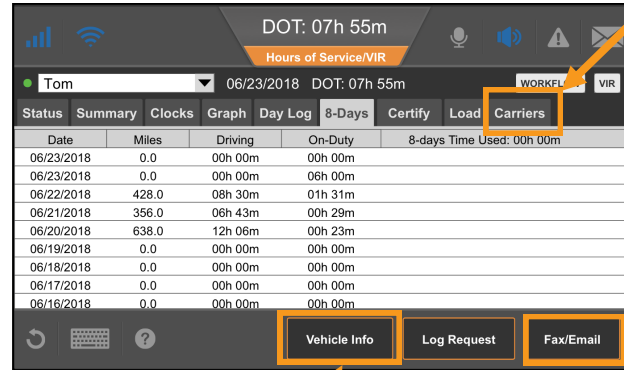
DOT: 07h 55m
Hours of Service/VIR

Tom 06/23/2018 DOT: 07h 55m
WORKFL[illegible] VIR

Status Summary Clocks Graph Day Log 8-Days Certify Load Carriers

| Date | Miles | Driving | On-Duty | 8-days Time Used: 00h 00m |
|---|---|---|---|---|
| 06/23/2018 | 0.0 | 00h 00m | 00h 00m | |
| 06/23/2018 | 0.0 | 00h 00m | 06h 00m | |
| 06/22/2018 | 428.0 | 08h 30m | 01h 31m | |
| 06/21/2018 | 356.0 | 06h 43m | 00h 29m | |
| 06/20/2018 | 638.0 | 12h 06m | 00h 23m | |
| 06/19/2018 | 0.0 | 00h 00m | 00h 00m | |
| 06/18/2018 | 0.0 | 00h 00m | 00h 00m | |
| 06/17/2018 | 0.0 | 00h 00m | 00h 00m | |
| 06/16/2018 | 0.0 | 00h 00m | 00h 00m | |

Vehicle Info Log Request Fax/Email